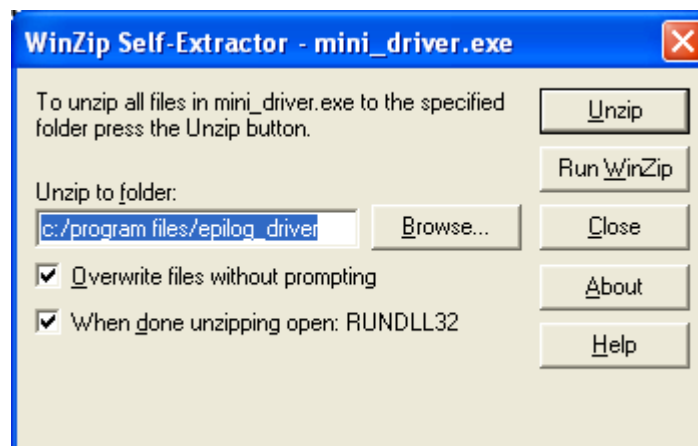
WinZip Self-Extractor - mini_driver.exe

To unzip all files in mini_driver.exe to the specified folder press the Unzip button.

Unzip to folder:

c:/program files/epilog_driver

Browse...

Overwrite files without prompting

When done unzipping open: RUNDLL32

Unzip

Run WinZip

Close

About

Help